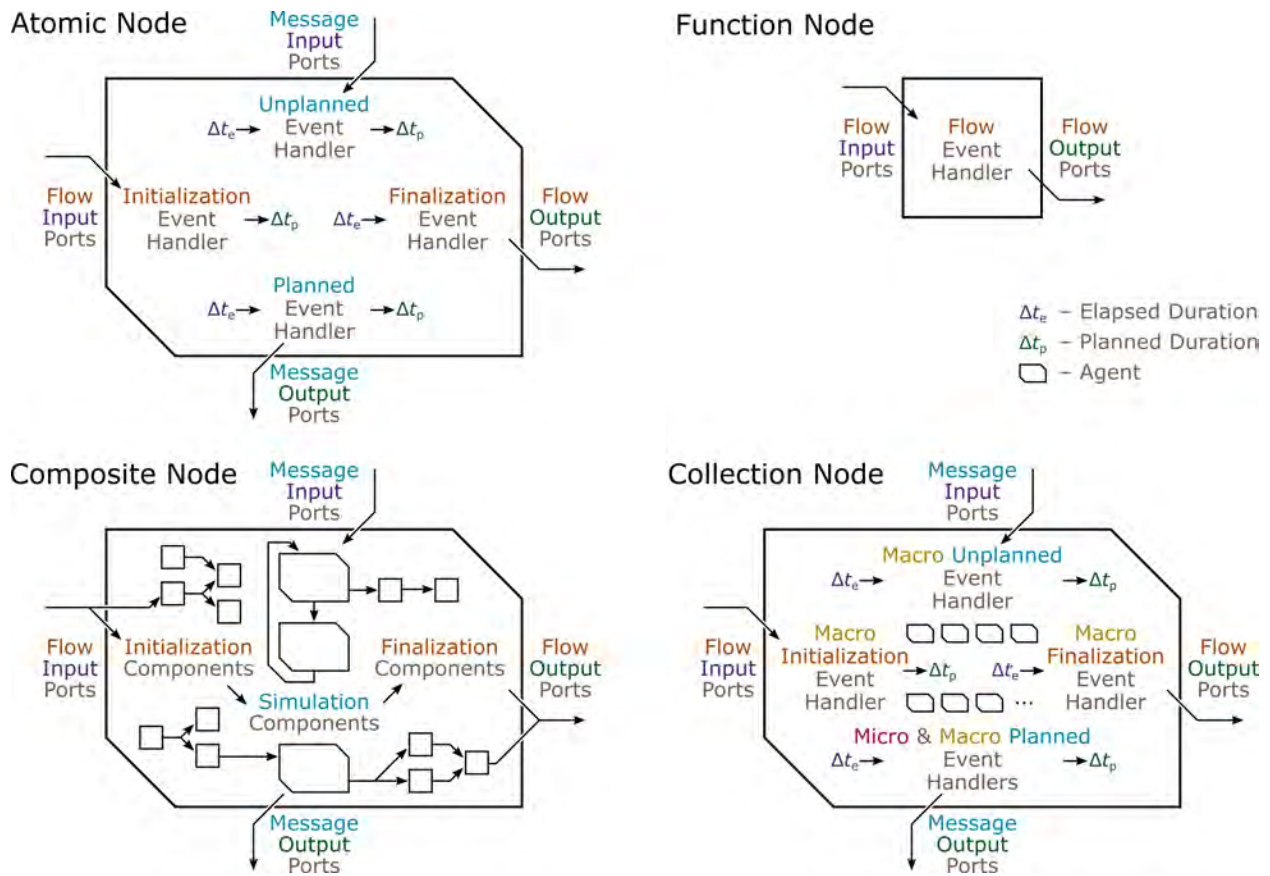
Atomic Node

Message Input Ports

Unplanned
$\Delta t_e$ Event Handler $\Delta t_p$

Flow Input Ports

Initialization Event Handler $\Delta t_p$

$\Delta t_e$ Finalization Event Handler

Flow Output Ports

Planned
$\Delta t_e$ Event Handler $\Delta t_p$

Message Output Ports

Function Node

Flow Input Ports

Flow Event Handler

Flow Output Ports

$\Delta t_e$ – Elapsed Duration
$\Delta t_p$ – Planned Duration
– Agent

Composite Node

Message Input Ports

Flow Input Ports

Initialization Components

Finalization Components

Flow Output Ports

Simulation Components

Message Output Ports

Collection Node

Message Input Ports

Macro Unplanned
$\Delta t_e$ Event Handler $\Delta t_p$

Flow Input Ports

Macro Initialization Event Handler $\Delta t_p$

$\Delta t_e$ Macro Finalization Event Handler

Flow Output Ports

...

Micro & Macro Planned
$\Delta t_e$ Event Handlers $\Delta t_p$

Message Output Ports